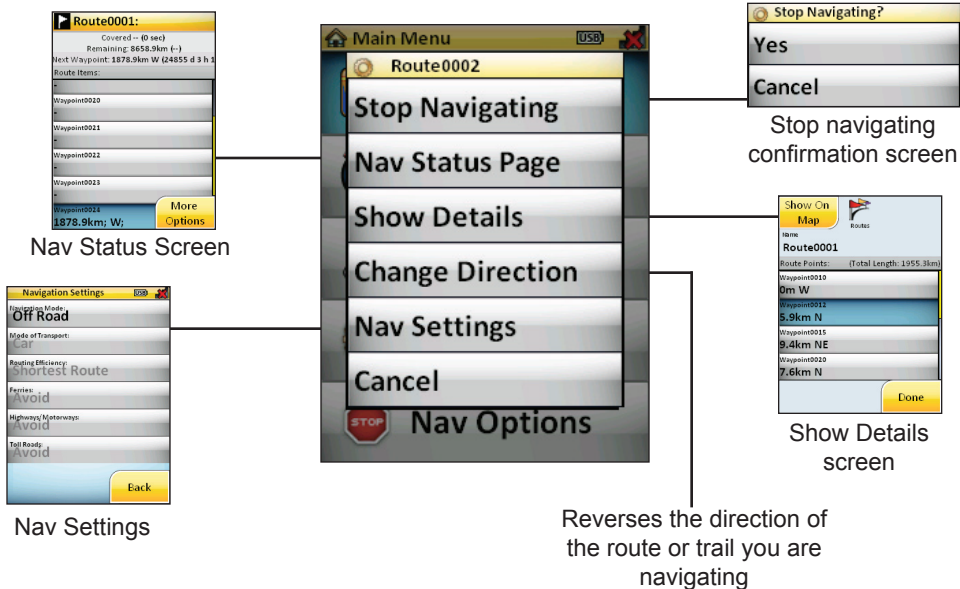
Route0001:
Covered -- (0 sec)
Remaining: 8658.9km (--)
Next Waypoint: 1878.9km W (24855 d 3 h 1
Route Items:
Waypoint0020
Waypoint0021
Waypoint0022
Waypoint0023
Waypoint0024
1878.9km; W;
More Options

Nav Status Screen

Main Menu
USB
Route0002
Stop Navigating
Nav Status Page
Show Details
Change Direction
Nav Settings
Cancel
STOP
Nav Options

Stop Navigating?
Yes
Cancel

Stop navigating confirmation screen

Show On Map
Routes
Name
Route0001
Route Points: (Total Length: 1955.3km)
Waypoint0010
0m W
Waypoint0012
5.9km N
Waypoint0015
9.4km NE
Waypoint0020
7.6km N
Done

Show Details screen

Navigation Settings
USB
Navigation Mode:
Off Road
Mode of Transport:
Car
Routing Efficiency:
Shortest Route
Ferries:
Avoid
Highways/Motorways:
Avoid
Toll Roads:
Avoid
Back

Nav Settings

Reverses the direction of the route or trail you are navigating